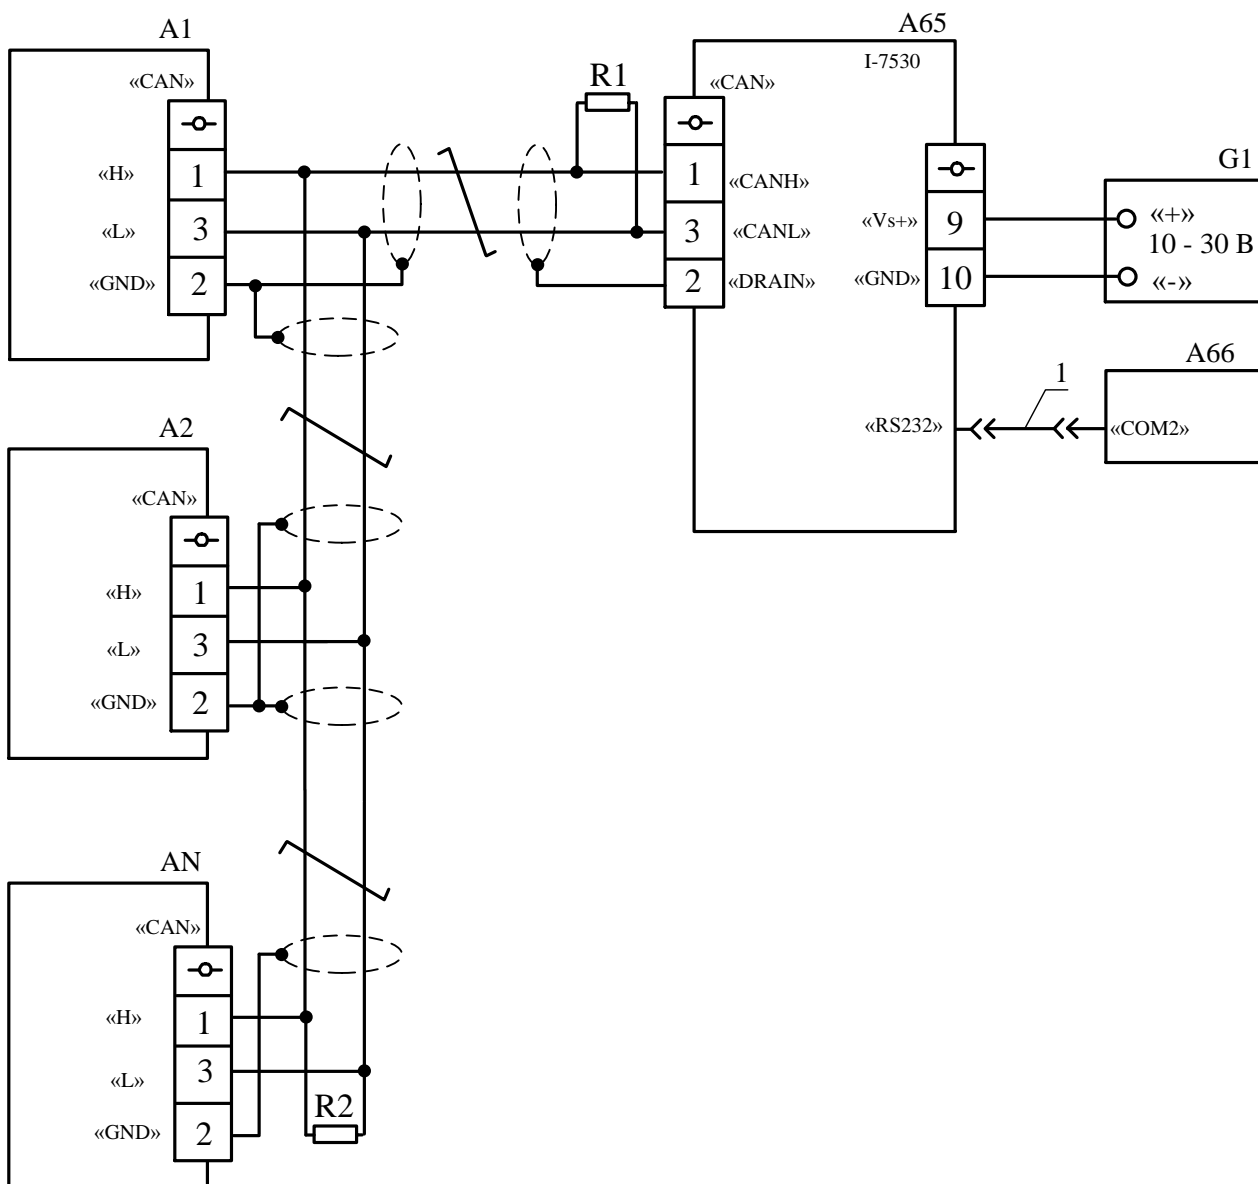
A1
«CAN»
«H» 1
«L» 3
«GND» 2

R1

A65
I-7530
«CAN»
1 «CANH»
3 «CANL»
2 «DRAIN»

«Vs+» 9
«GND» 10

G1
«+»
10 - 30 В
«-»

A66
1
«RS232»
«COM2»

A2
«CAN»
«H» 1
«L» 3
«GND» 2

AN
«CAN»
«H» 1
«L» 3
«GND» 2

R2